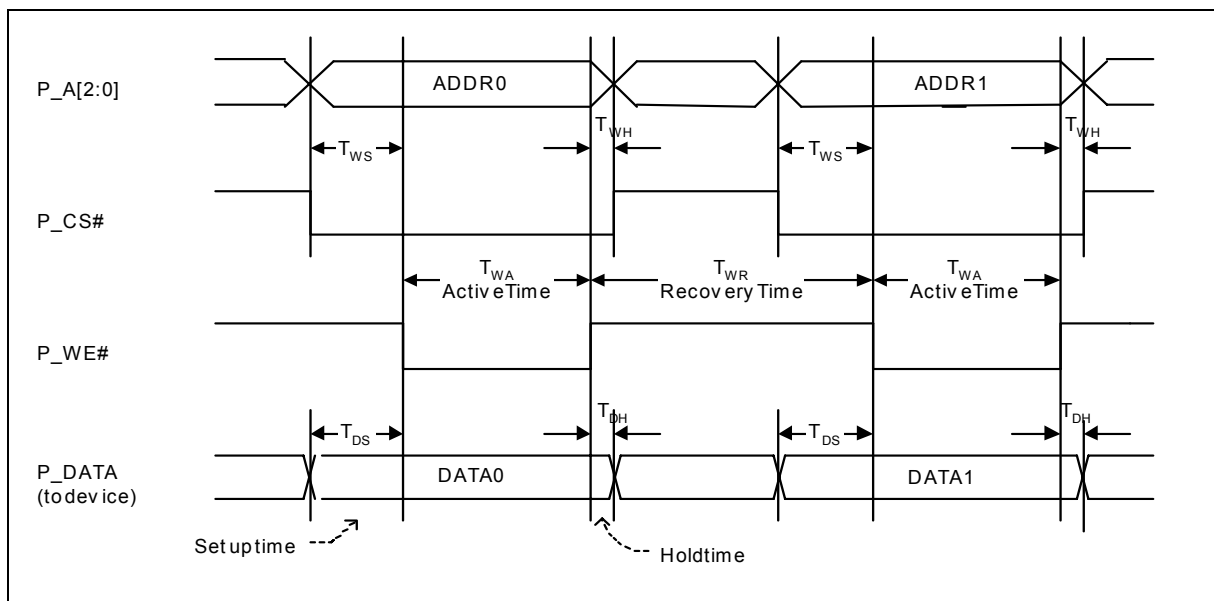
P_A[2:0]

ADDR0

ADDR1

$T_{WH}$

$T_{WH}$

$T_{WS}$

$T_{WS}$

P_CS#

$T_{WA}$
ActiveTime

$T_{WR}$
Recovery Time

$T_{WA}$
ActiveTime

P_WE#

$T_{DH}$

$T_{DH}$

$T_{DS}$

$T_{DS}$

P_DATA
(todevice)

DATA0

DATA1

Setuptime

Holdtime